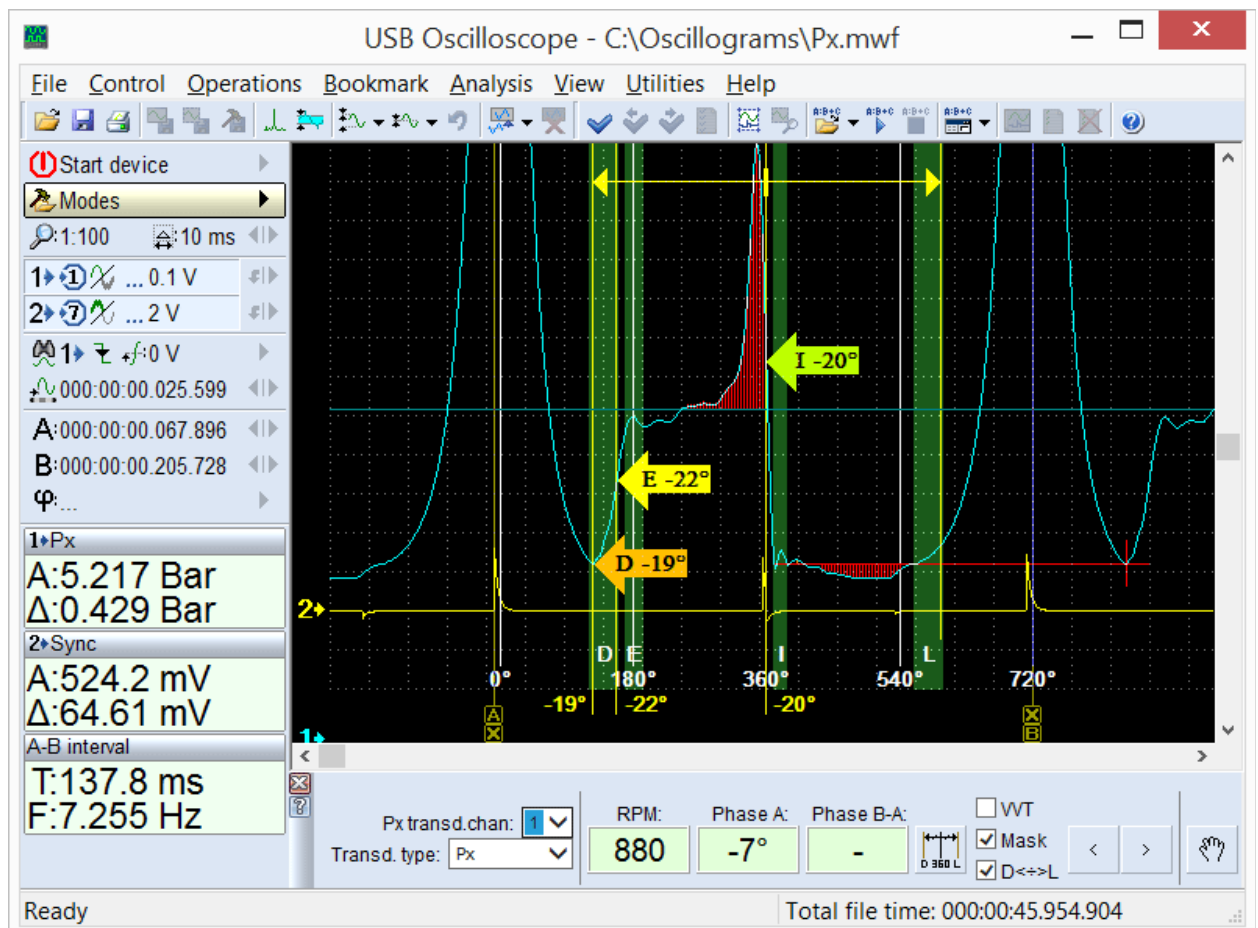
USB Oscilloscope - C:\Oscillograms\Px.mwf

File Control Operations Bookmark Analysis View Utilities Help

Start device
Modes
1:100 10 ms
1 1 ... 0.1 V
2 7 ... 2 V
1 0 V
000:00:00.025.599
A:000:00:00.067.896
B:000:00:00.205.728
φ:...

1 Px
A:5.217 Bar
Δ:0.429 Bar

2 Sync
A:524.2 mV
Δ:64.61 mV

A-B interval
T:137.8 ms
F:7.255 Hz

I -20°
E -22°
D -19°
2
D E I L
0° 180° 360° 540° 720°
-19° -22° -20°
A
B
1

Px transd.chan: 1
Transd. type: Px
RPM: 880
Phase A: -7°
Phase B-A: -
D 360 L
VVT
Mask
D<÷>L
< >

Ready
Total file time: 000:00:45.954.904